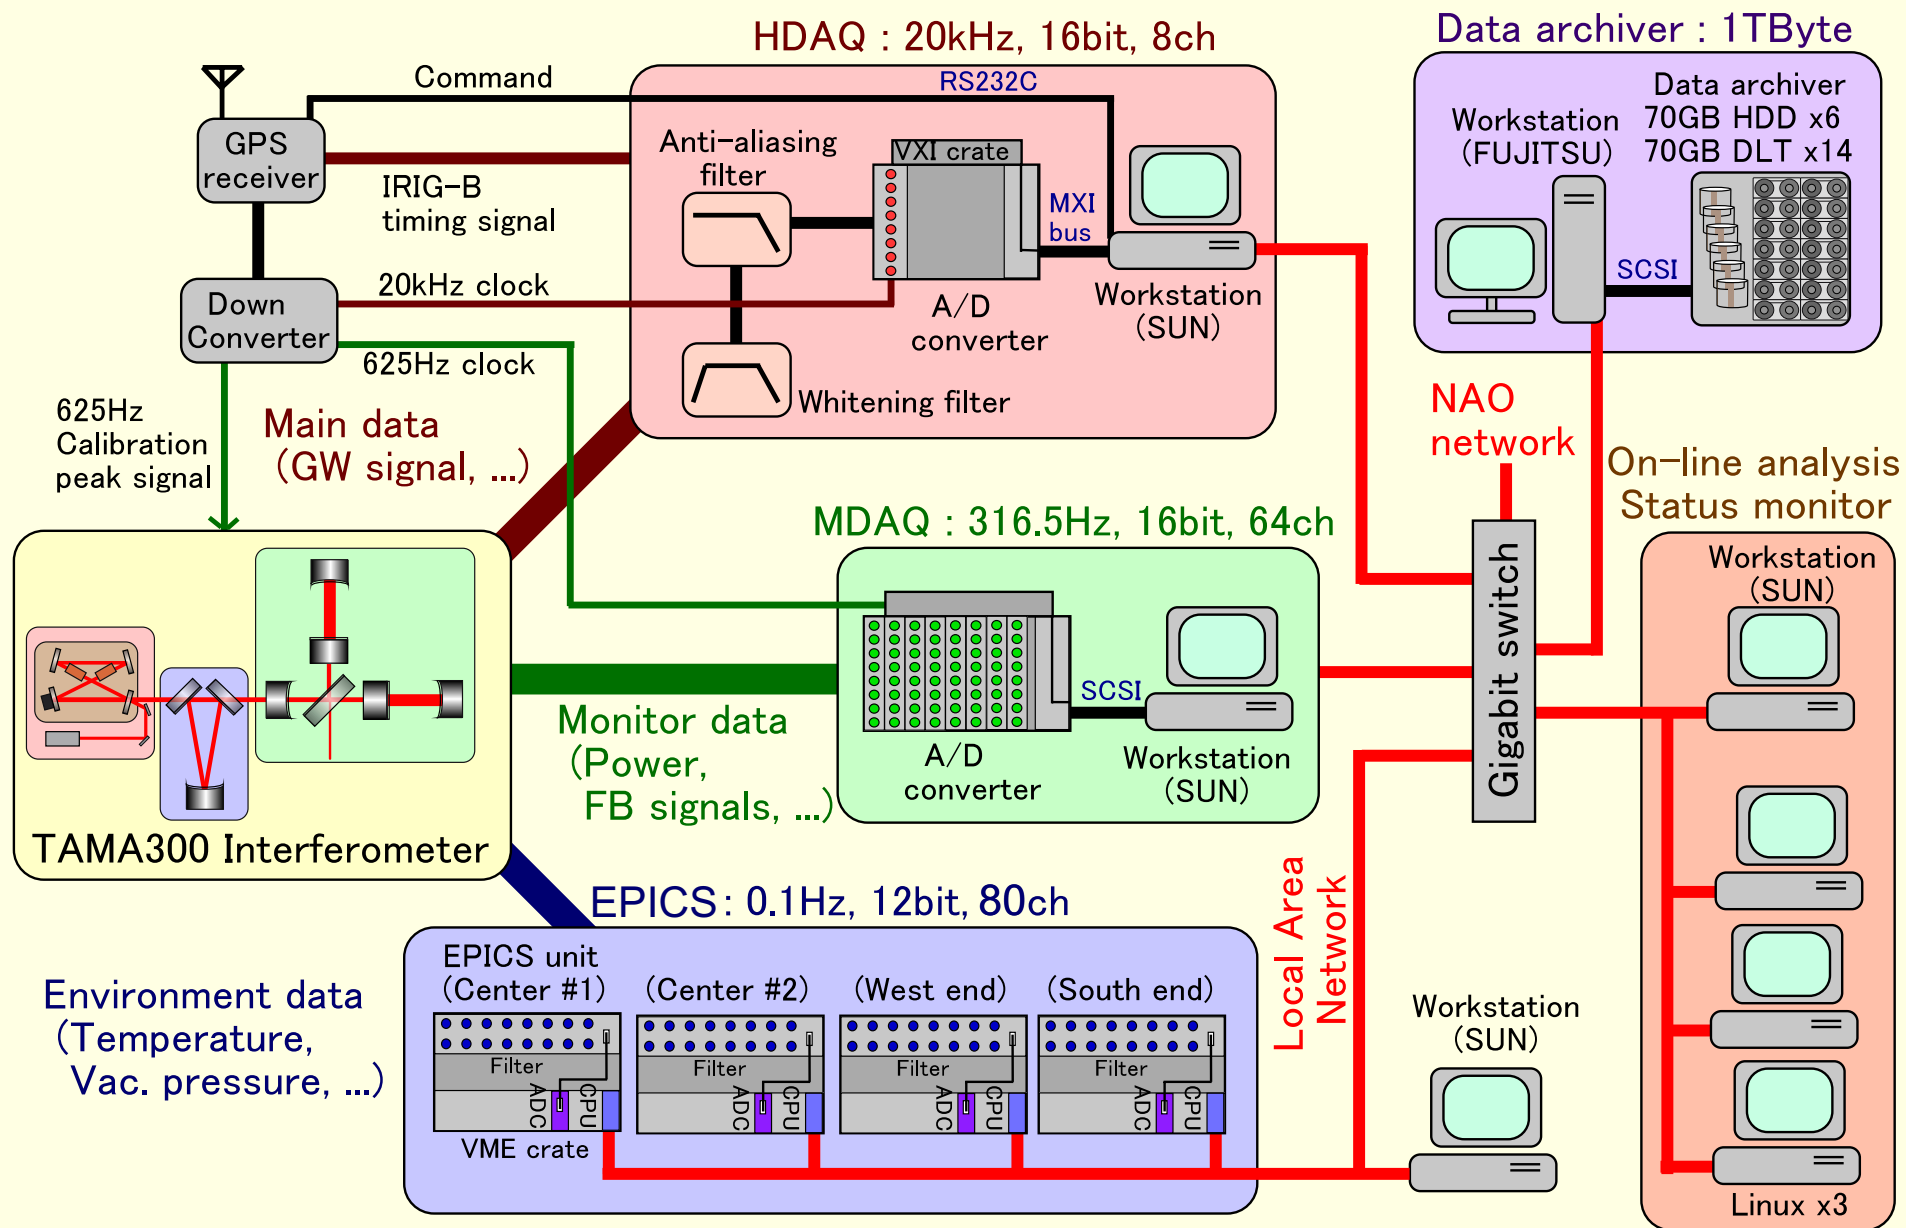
HDAQ : 20kHz, 16bit, 8ch

Data archiver : 1TByte

Command

RS232C

GPS receiver

IRIG-B timing signal

Anti-aliasing filter

VXI crate

MXI bus

Workstation (SUN)

A/D converter

Whitening filter

Down Converter

20kHz clock

625Hz clock

625Hz Calibration peak signal

Main data (GW signal, ...)

Workstation (FUJITSU)

Data archiver 70GB HDD x6 70GB DLT x14

SCSI

NAO network

On-line analysis Status monitor

MDAQ : 316.5Hz, 16bit, 64ch

SCSI

A/D converter

Workstation (SUN)

Gigabit switch

Workstation (SUN)

Monitor data (Power, FB signals, ...)

TAMA300 Interferometer

EPICS: 0.1Hz, 12bit, 80ch

Local Area Network

EPICS unit (Center #1)

(Center #2)

(West end)

(South end)

Filter ADC CPU

Filter ADC CPU

Filter ADC CPU

Filter ADC CPU

VME crate

Environment data (Temperature, Vac. pressure, ...)

Workstation (SUN)

Linux x3